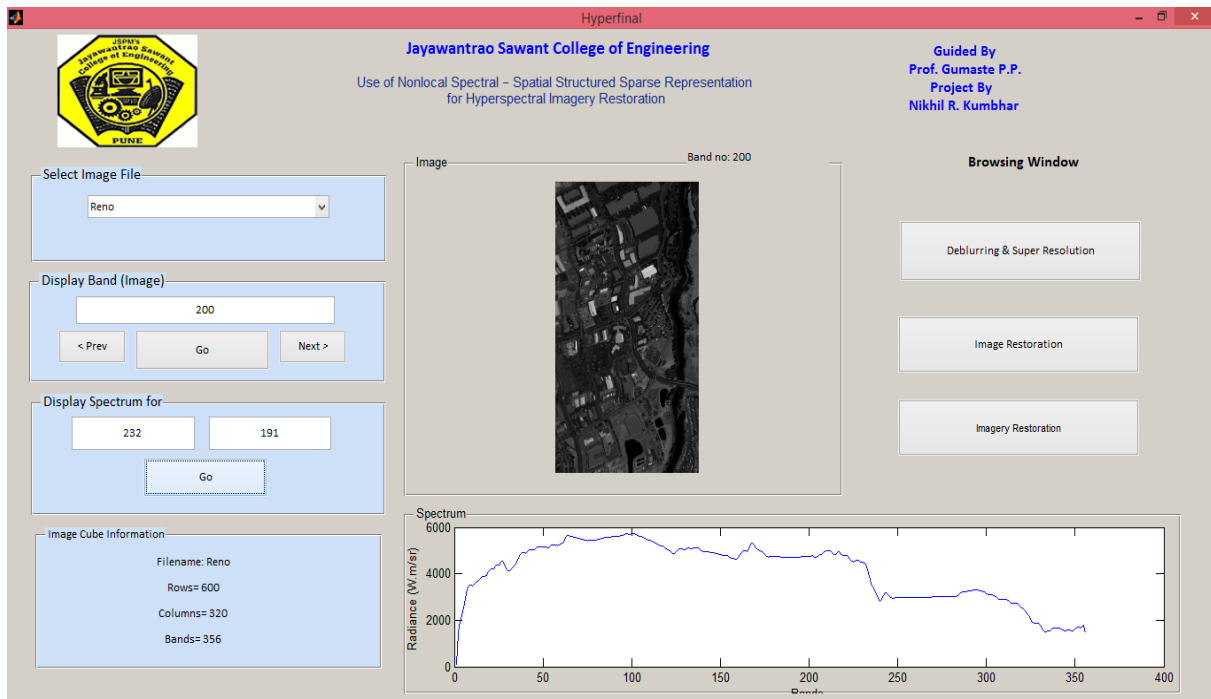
Hyperfinal

JSPM's Jayawantrao Sawant College of Engineering PUNE

Jayawantrao Sawant College of Engineering

Use of Nonlocal Spectral – Spatial Structured Sparse Representation for Hyperspectral Imagery Restoration

Guided By
Prof. Gumaste P.P.
Project By
Nikhil R. Kumbhar

Select Image File
Reno

Display Band (Image)
200
< Prev
Go
Next >

Display Spectrum for
232
191
Go

Image Cube Information
Filename: Reno
Rows= 600
Columns= 320
Bands= 356

Image
Band no: 200

Browsing Window

Deblurring & Super Resolution

Image Restoration

Imagery Restoration

Spectrum
Radiance (W.m/sr)
6000
4000
2000
0
0
50
100
150
200
250
300
350
400
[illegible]